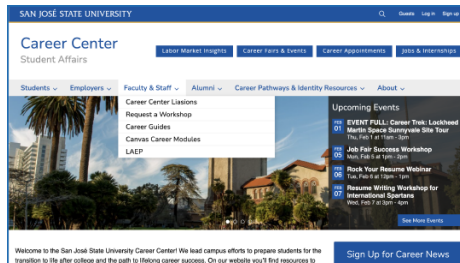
SAN JOSÉ STATE UNIVERSITY

Guests Log in Sign up

Career Center
Student Affairs

Labor Market Insights
Career Fairs & Events
Career Appointments
Jobs & Internships

Students ⌄
Employers ⌄
Faculty & Staff ⌄
Alumni ⌄
Career Pathways & Identity Resources ⌄
About ⌄

Career Center Liasions
Request a Workshop
Career Guides
Canvas Career Modules
LAEP

Upcoming Events

FEB 01
EVENT FULL: Career Trek: Lockheed Martin Space Sunnyvale Site Tour
Thu, Feb 1 at 11am - 3pm

FEB 05
Job Fair Success Workshop
Mon, Feb 5 at 1pm - 2pm

FEB 06
Rock Your Resume Webinar
Tue, Feb 6 at 12pm - 1pm

FEB 07
Resume Writing Workshop for International Spartans
Wed, Feb 7 at 3pm - 4pm

See More Events

Welcome to the San José State University Career Center! We lead campus efforts to prepare students for the transition to life after college and the path to lifelong career success. On our website you'll find resources to

Sign Up for Career News